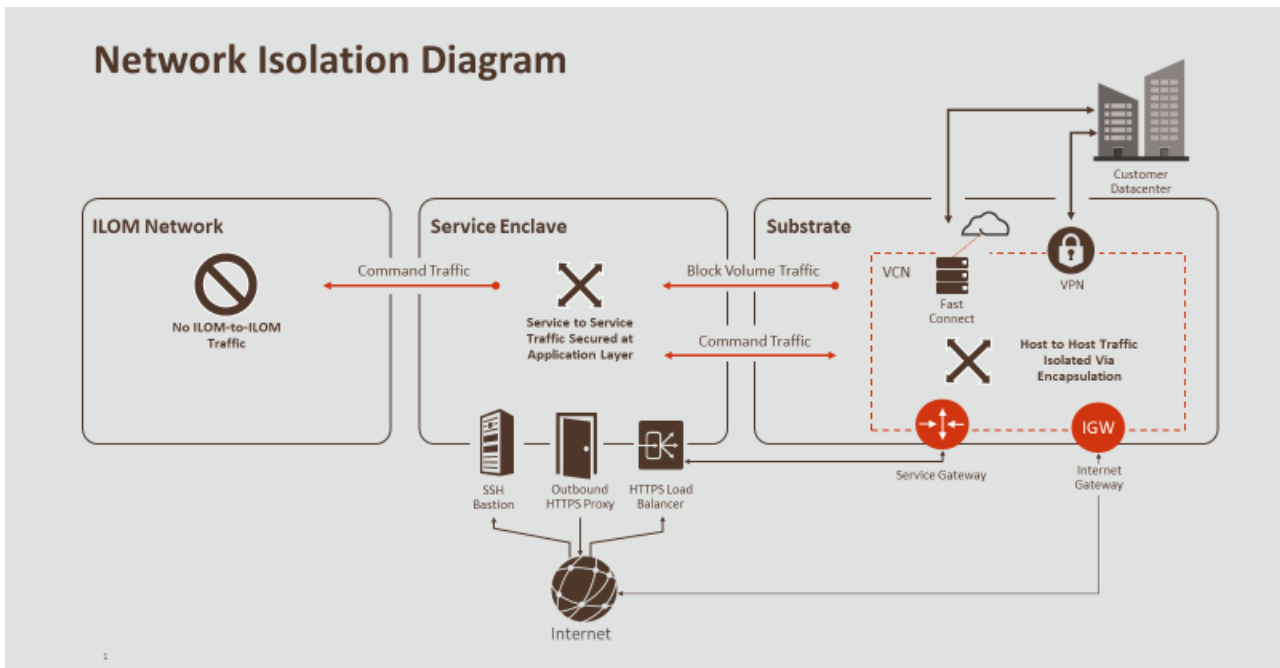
Network Isolation Diagram

Customer Datacenter

ILOM Network

No ILOM-to-ILOM Traffic

Command Traffic

Service Enclave

Service to Service Traffic Secured at Application Layer

Block Volume Traffic

Command Traffic

Substrate

VCN

Fast Connect

VPN

Host to Host Traffic Isolated Via Encapsulation

IGW

Service Gateway

Internet Gateway

SSH Bastion

Outbound HTTPS Proxy

HTTPS Load Balancer

Internet

1